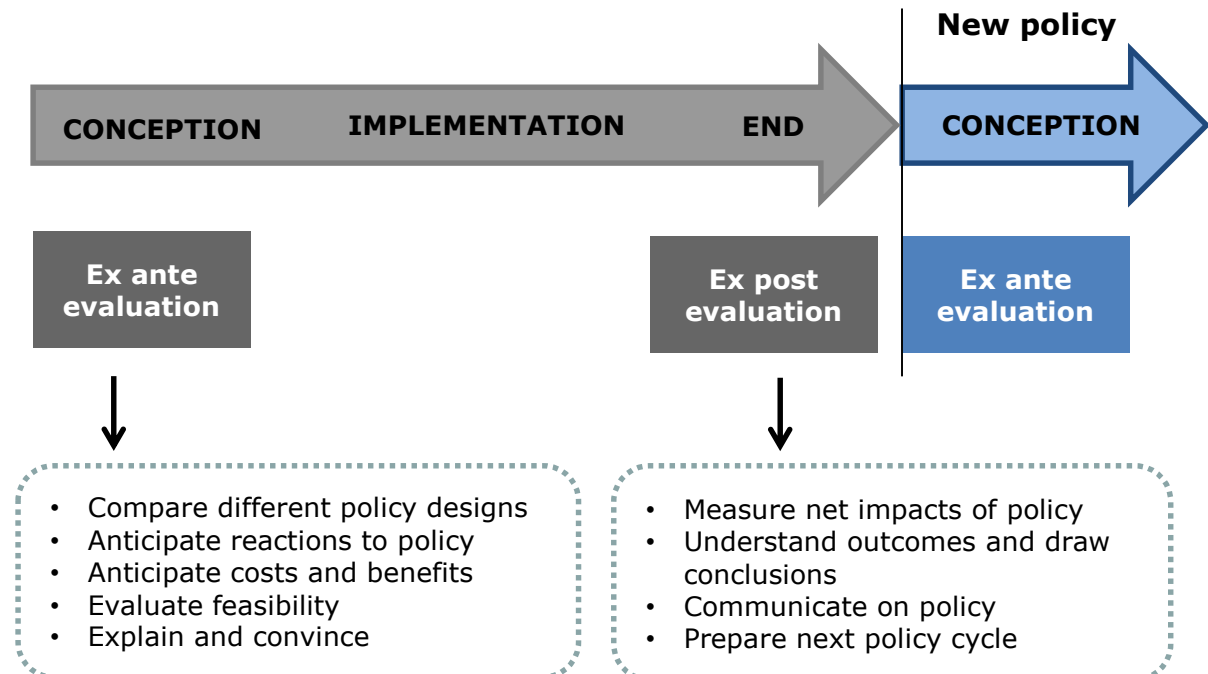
New policy

CONCEPTION IMPLEMENTATION END

CONCEPTION

Ex ante evaluation

Ex post evaluation

Ex ante evaluation

- Compare different policy designs
- Anticipate reactions to policy
- Anticipate costs and benefits
- Evaluate feasibility
- Explain and convince

- Measure net impacts of policy
- Understand outcomes and draw conclusions
- Communicate on policy
- Prepare next policy cycle